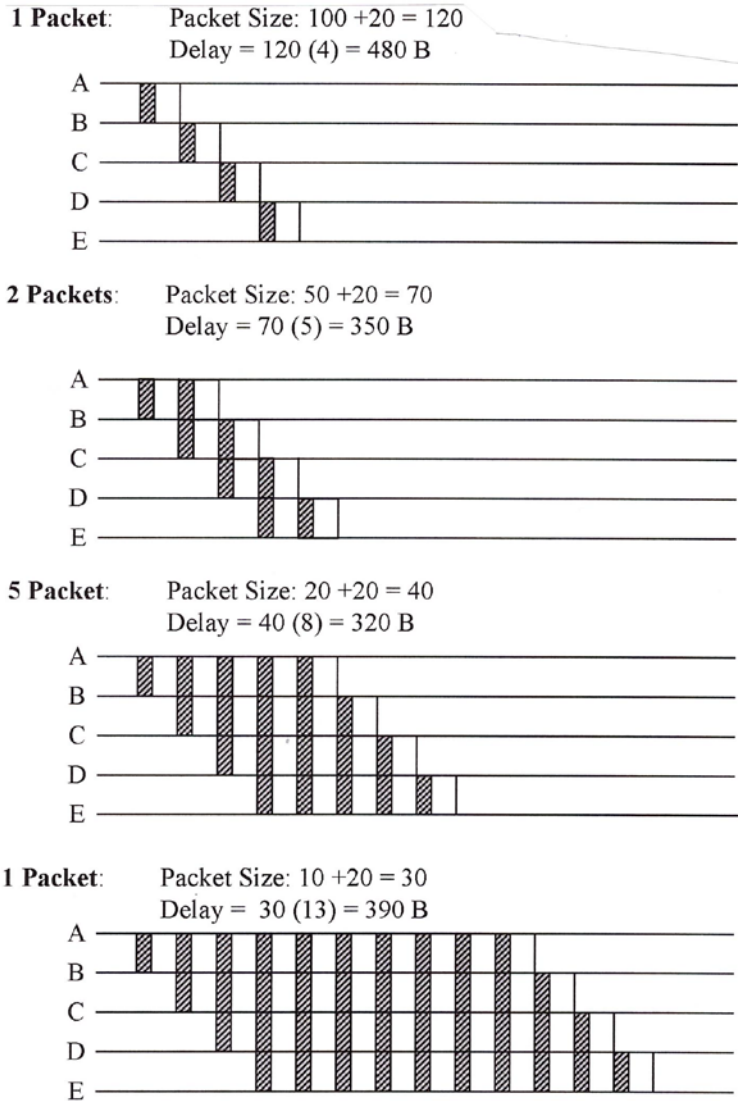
**1 Packet**: Packet Size: 100 +20 = 120
Delay = 120 (4) = 480 B

A
B
C
D
E

**2 Packets**: Packet Size: 50 +20 = 70
Delay = 70 (5) = 350 B

A
B
C
D
E

**5 Packet**: Packet Size: 20 +20 = 40
Delay = 40 (8) = 320 B

A
B
C
D
E

**1 Packet**: Packet Size: 10 +20 = 30
Delay = 30 (13) = 390 B

A
B
C
D
E